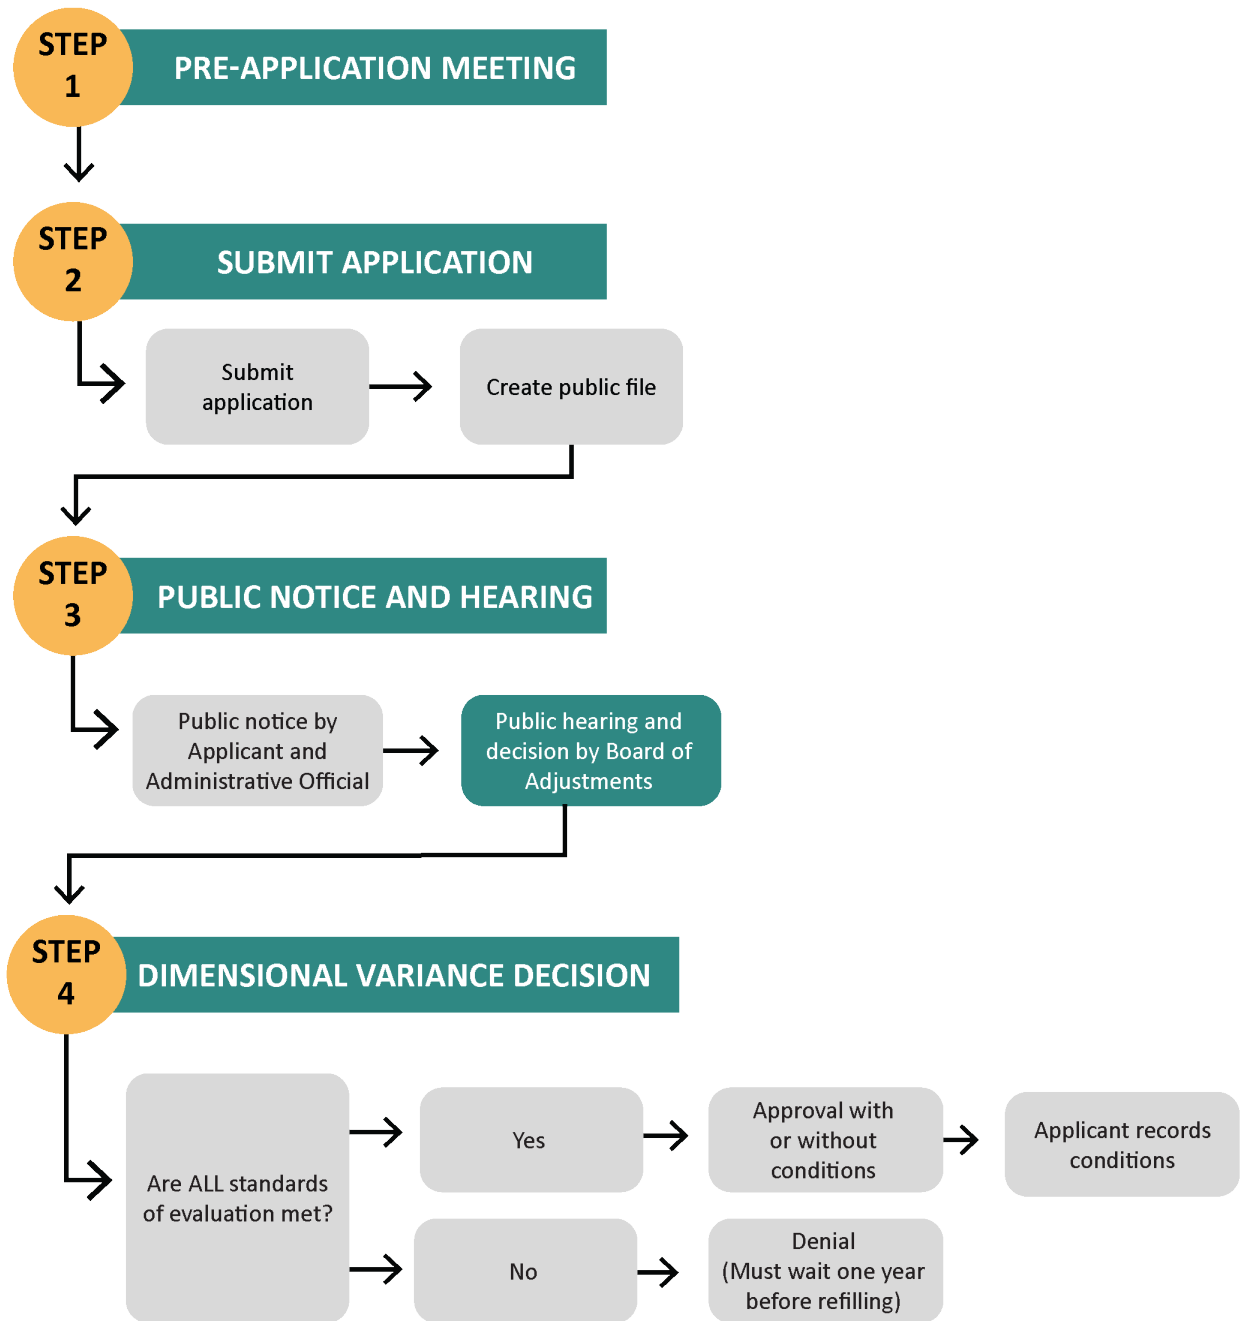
STEP 1

PRE-APPLICATION MEETING

STEP 2

SUBMIT APPLICATION

Submit application

Create public file

STEP 3

PUBLIC NOTICE AND HEARING

Public notice by Applicant and Administrative Official

Public hearing and decision by Board of Adjustments

STEP 4

DIMENSIONAL VARIANCE DECISION

Are ALL standards of evaluation met?

Yes

Approval with or without conditions

Applicant records conditions

No

Denial (Must wait one year before refilling)